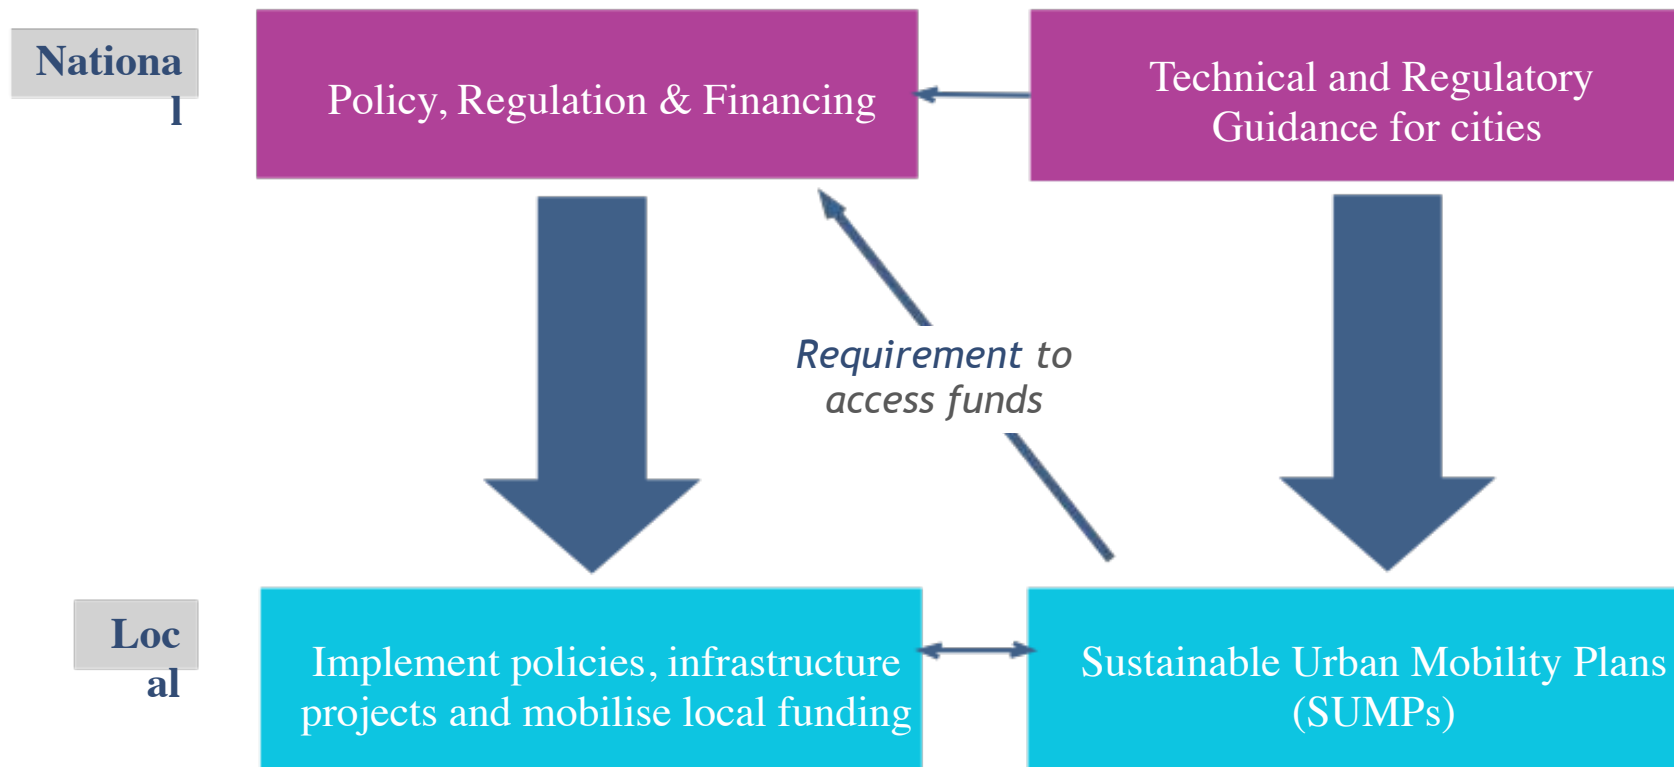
Nationa
l

Policy, Regulation & Financing

Technical and Regulatory Guidance for cities

Requirement to access funds

Loc
al

Implement policies, infrastructure projects and mobilise local funding

Sustainable Urban Mobility Plans (SUMPs)